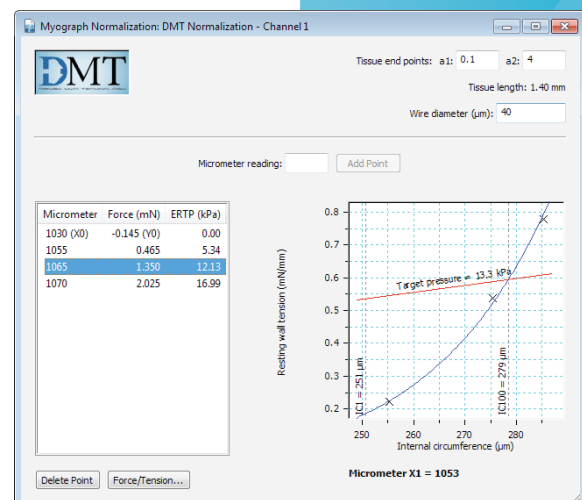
Myograph Normalization: DMT Normalization - Channel 1

DMT

Tissue end points: a1: 0.1 a2: 4

Tissue length: 1.40 mm

Wire diameter (µm): 40

Micrometer reading: Add Point

| Micrometer | Force (mN) | ERTP (kPa) |
|---|---|---|
| 1030 (X0) | -0.145 (Y0) | 0.00 |
| 1055 | 0.465 | 5.34 |
| 1065 | 1.350 | 12.13 |
| 1070 | 2.025 | 16.99 |

Resting wall tension (mN/mm)

0.8
0.7
0.6
0.5
0.4
0.3
0.2

Target pressure = 13.3 kPa

IC1 = 251 µm

IC100 = 279 µm

250 260 270 280

Internal circumference (µm)

Micrometer X1 = 1053

Delete Point Force/Tension...